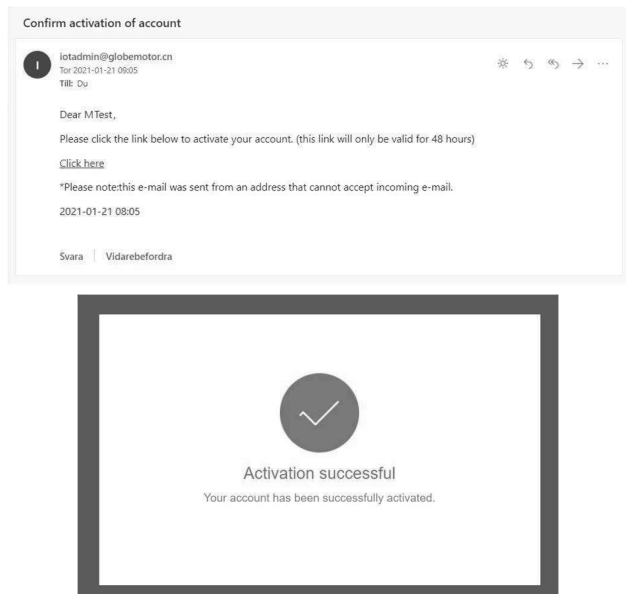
Confirm activation of account

I

iotadmin@globemotor.cn
Tor 2021-01-21 09:05
Till: Du

Dear MTest,

Please click the link below to activate your account. (this link will only be valid for 48 hours)

Click here

*Please note:this e-mail was sent from an address that cannot accept incoming e-mail.

2021-01-21 08:05

Svara | Vidarebefordra

Activation successful

Your account has been successfully activated.